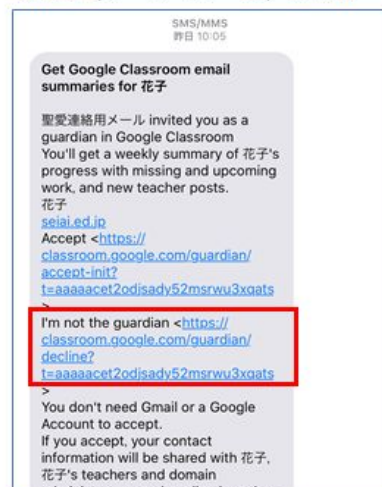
SMS/MMS
昨日 10:05

Get Google Classroom email summaries for 花子

聖愛連絡用メール invited you as a guardian in Google Classroom
You'll get a weekly summary of 花子's progress with missing and upcoming work, and new teacher posts.
花子
seiai.ed.jp
Accept <https://classroom.google.com/guardian/accept-init?t=aaaaacet2odjsady52msrwu3xqats
>
I'm not the guardian <https://classroom.google.com/guardian/decline?t=aaaaacet2odjsady52msrwu3xqats
>
You don't need Gmail or a Google Account to accept.
If you accept, your contact information will be shared with 花子, 花子's teachers and domain
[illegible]